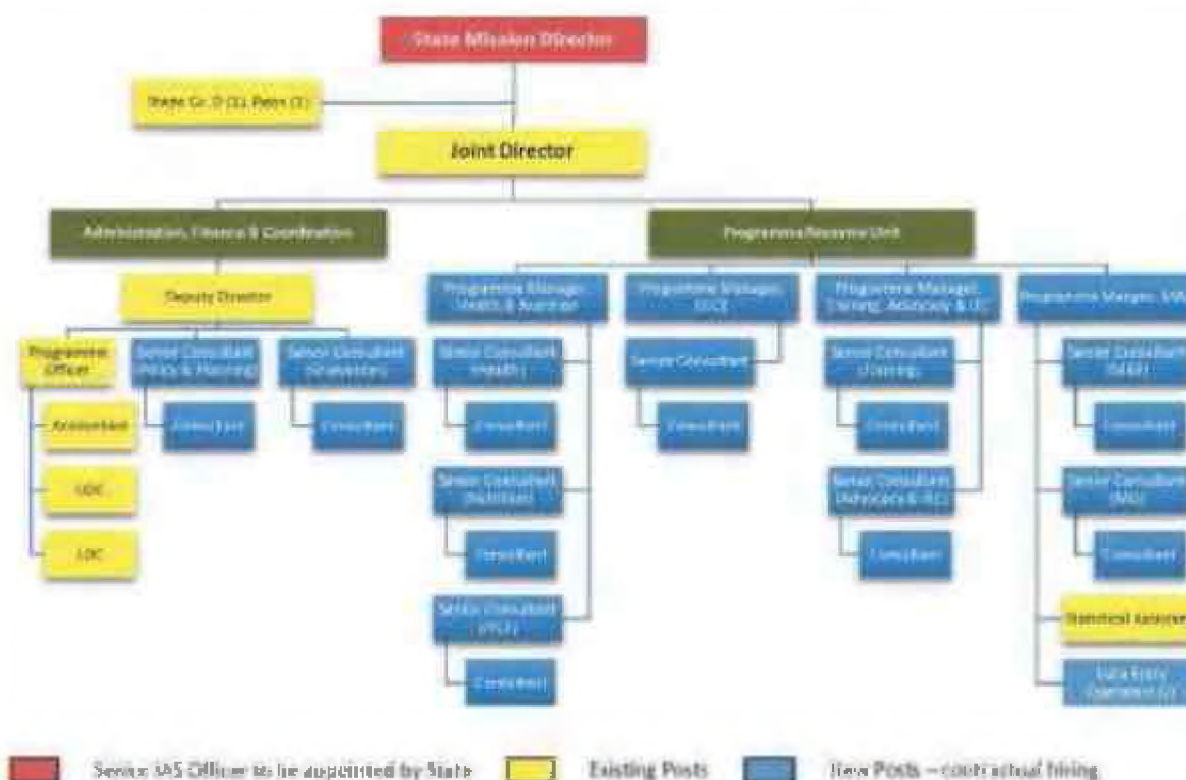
State Mission Director

State Gr. D (1), Peon (1)

Joint Director

Administration, Finance & Coordination

Programme Resource Unit

Deputy Director

Programme Officer

Accountant

UDC

LDC

Senior Consultant (Policy & Planning)

Consultant

Senior Consultant (Grievances)

Consultant

Programme Manager, Health & Nutrition

Senior Consultant (Health)

Consultant

Senior Consultant (Nutrition)

Consultant

Senior Consultant (PSE)

Consultant

Programme Manager, ECCE

Senior Consultant

Consultant

Programme Manager, Training, Advocacy & IEC

Senior Consultant (Training)

Consultant

Senior Consultant (Advocacy & IEC)

Consultant

Programme Manager, M&E

Senior Consultant (M&E)

Consultant

Senior Consultant (MIS)

Consultant

Statistical Assistant

Data Entry Operator (2)

Senior IAS Officer to be appointed by State

Existing Posts

New Posts – contractual hiring